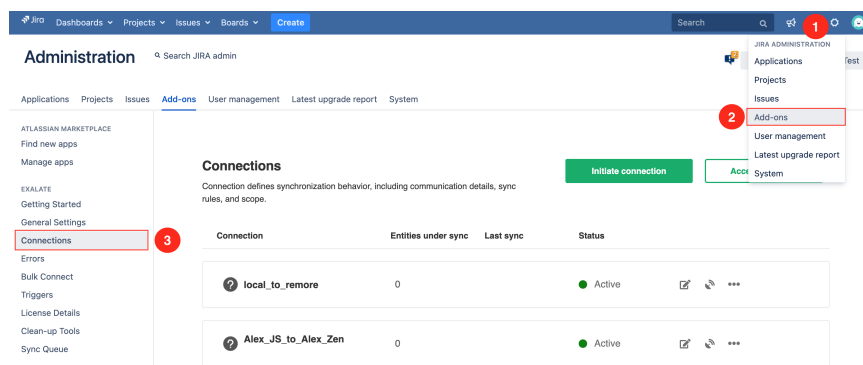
Jira Dashboards Projects Issues Boards Create

Search

1

Administration

Search JIRA admin

JIRA ADMINISTRATION
Applications
Projects
Issues
Add-ons
User management
Latest upgrade report
System

2

Test

Applications Projects Issues Add-ons User management Latest upgrade report System

ATLASSIAN MARKETPLACE
Find new apps
Manage apps

EXALATE
Getting Started
General Settings
Connections
Errors
Bulk Connect
Triggers
License Details
Clean-up Tools
Sync Queue

3

Connections

Connection defines synchronization behavior, including communication details, sync rules, and scope.

Initiate connection

Acc

| Connection | Entities under sync | Last sync | Status |
|---|---|---|---|
| local_to_remore | 0 | | Active |
| Alex_JS_to_Alex_Zen | 0 | | Active |